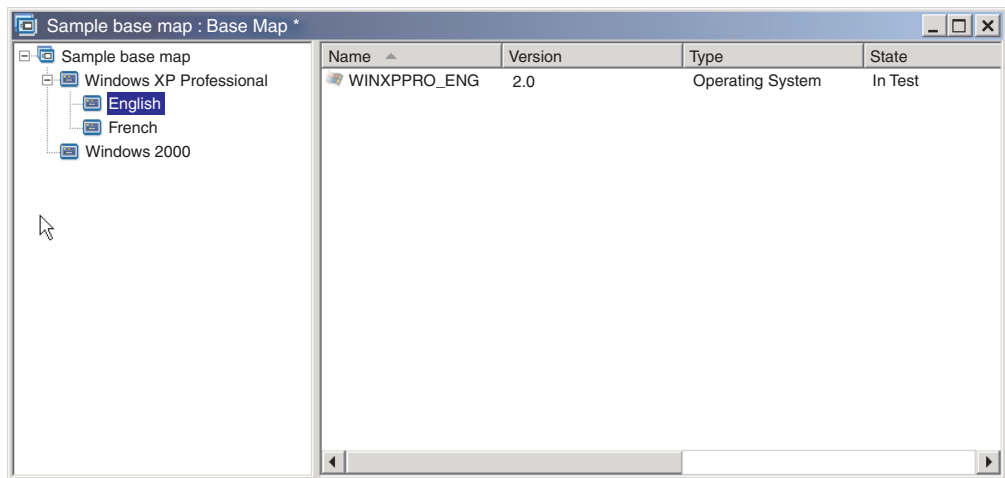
Sample base map : Base Map *

Sample base map
Windows XP Professional
English
French
Windows 2000

| Name | Version | Type | State |
|---|---|---|---|
| WINXPPRO_ENG | 2.0 | Operating System | In Test |